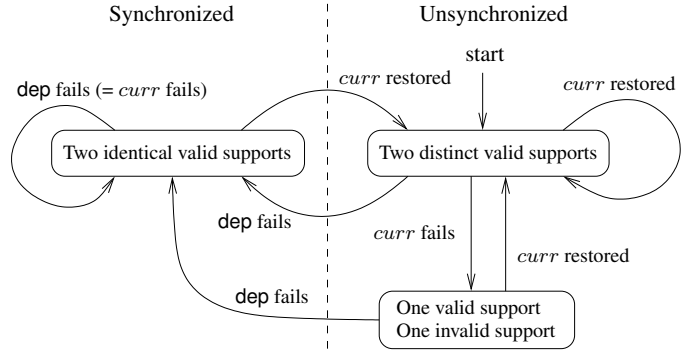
Synchronized

Unsynchronized

start

dep fails (= $curr$ fails)

$curr$ restored

$curr$ restored

Two identical valid supports

Two distinct valid supports

dep fails

$curr$ fails

$curr$ restored

dep fails

One valid support
One invalid support